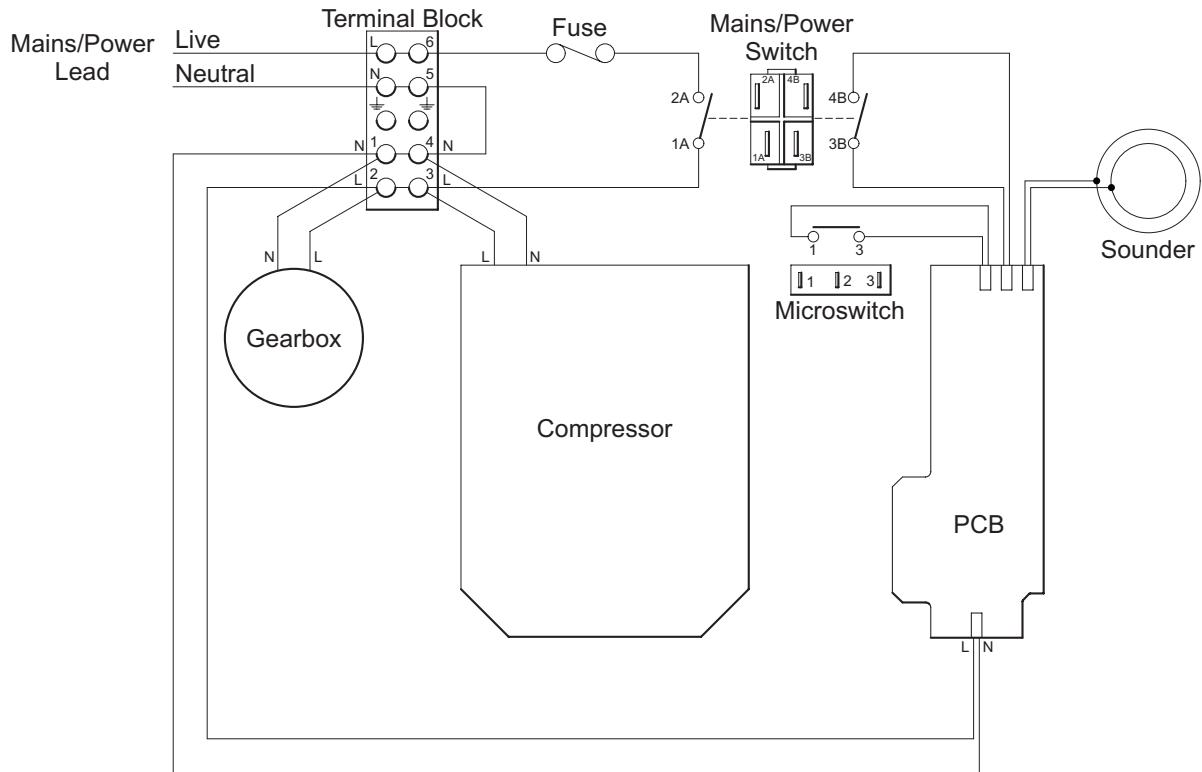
Terminal Block

Fuse

Mains/Power Switch

Mains/Power Lead

Live

Neutral

L 6

N 5

N 1 4 N

L 2 3 L

2A

1A

2A 4B

1A 3B

4B

3B

Sounder

1 3

1 2 3

Microswitch

N L

Gearbox

L N

Compressor

PCB

L N